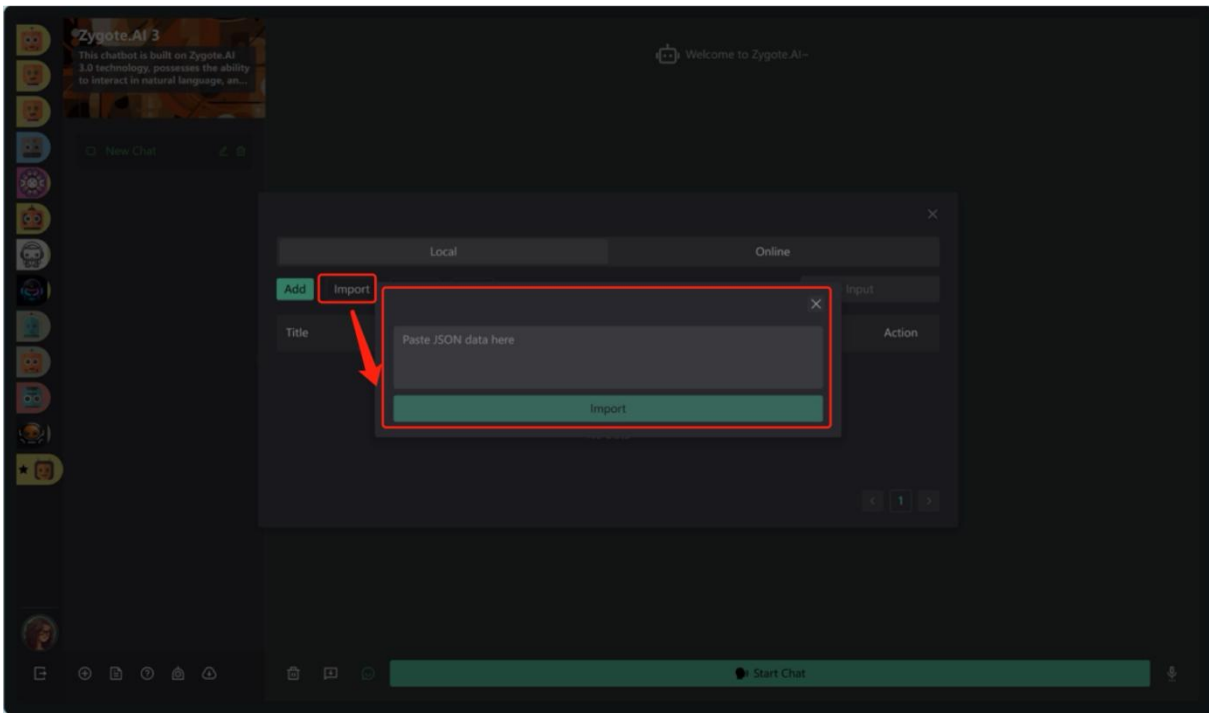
Zygote.AI 3
This chatbot is built on Zygote.AI 3.0 technology, possesses the ability to interact in natural language, an...

New Chat

Welcome to Zygote.AI~

Local
Online

Add
Import
Input

Title
Action

Paste JSON data here

Import

1

Start Chat